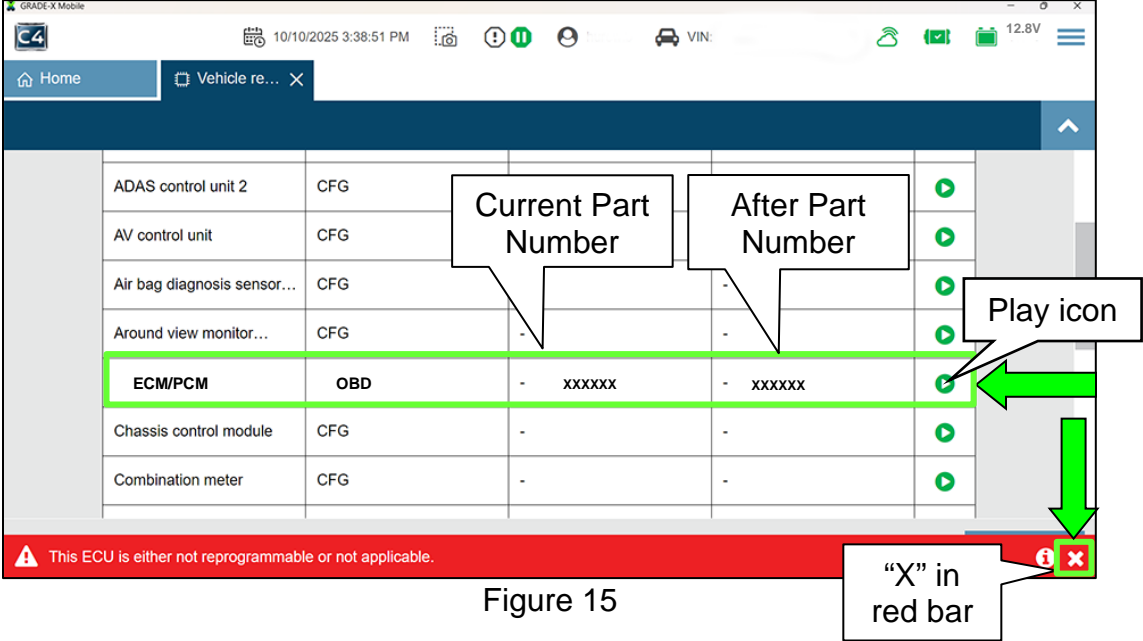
GRADE-X Mobile

C4 10/10/2025 3:38:51 PM VIN: 12.8V

Home | Vehicle re... ×

| ADAS control unit 2 | CFG | | | |
|---|---|---|---|---|
| AV control unit | CFG | | | |
| Air bag diagnosis sensor... | CFG | | - | |
| Around view monitor... | CFG | - | - | |
| ECM/PCM | OBD | - xxxxxx | - xxxxxx | |
| Chassis control module | CFG | - | - | |
| Combination meter | CFG | - | - | |

Current Part Number

After Part Number

Play icon

This ECU is either not reprogrammable or not applicable.

"X" in red bar

Figure 15